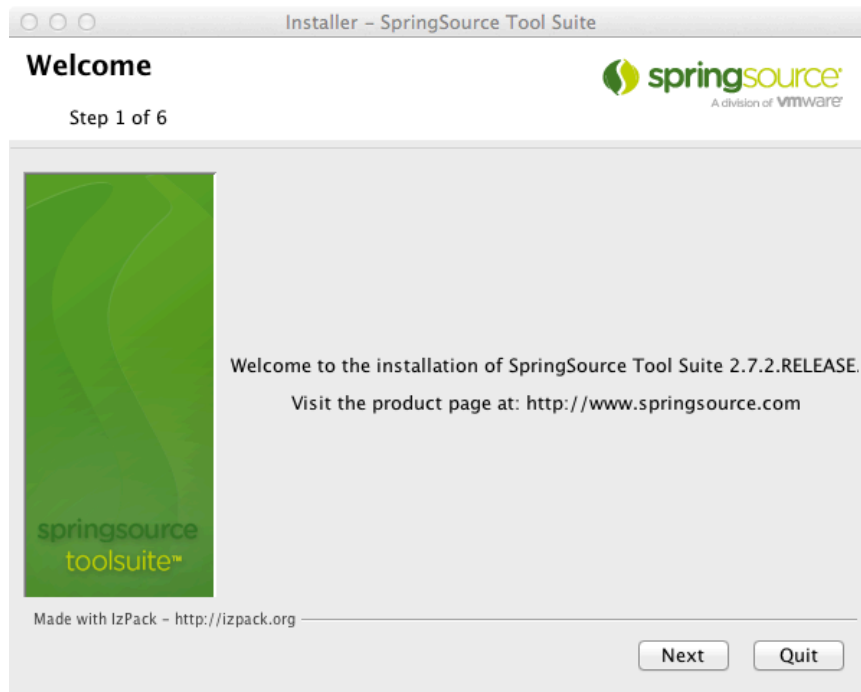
Installer – SpringSource Tool Suite

Welcome

Step 1 of 6

springsource
A division of vmware

springsource
toolsuite™

Welcome to the installation of SpringSource Tool Suite 2.7.2.RELEASE.

Visit the product page at: http://www.springsource.com

Made with IzPack – http://izpack.org

Next

Quit